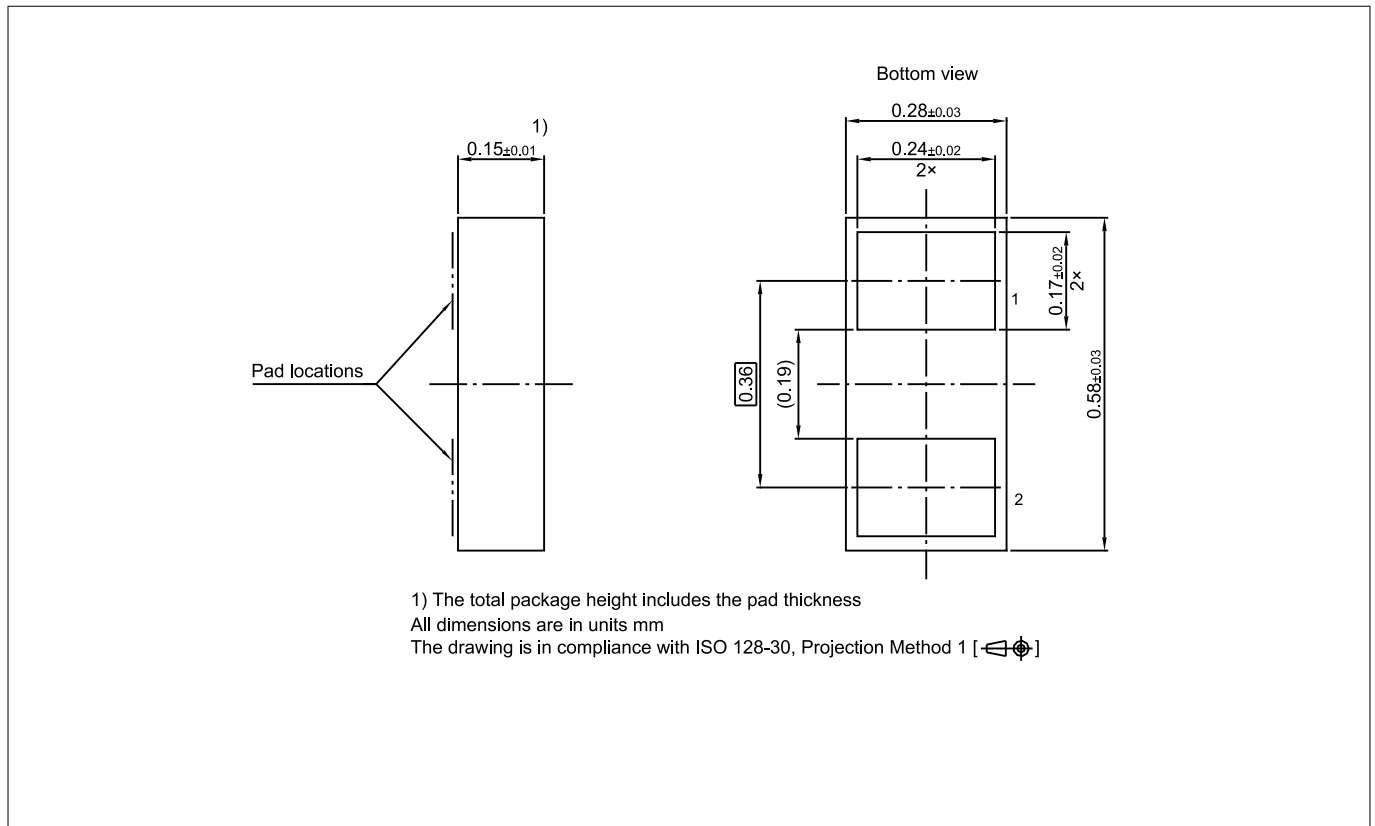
1)
$0.15_{\pm 0.01}$

Pad locations

Bottom view
$0.28_{\pm 0.03}$
$0.24_{\pm 0.02}$
2×

$0.17_{\pm 0.02}$
2×
1
0.36
(0.19)
$0.58_{\pm 0.03}$
2

1) The total package height includes the pad thickness
All dimensions are in units mm
The drawing is in compliance with ISO 128-30, Projection Method 1 [ ]